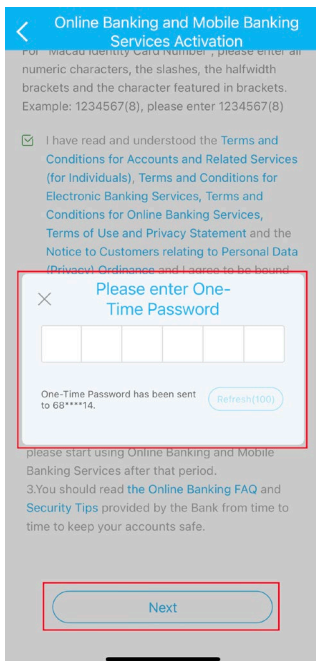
Online Banking and Mobile Banking Services Activation

For "Macau Identity Card Number", please enter all numeric characters, the slashes, the halfwidth brackets and the character featured in brackets. Example: 1234567(8), please enter 1234567(8)

I have read and understood the Terms and Conditions for Accounts and Related Services (for Individuals), Terms and Conditions for Electronic Banking Services, Terms and Conditions for Online Banking Services, Terms of Use and Privacy Statement and the Notice to Customers relating to Personal Data (Privacy) Ordinance and I agree to be bound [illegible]

Please enter One-Time Password

One-Time Password has been sent to 68****14.

Refresh(100)

please start using Online Banking and Mobile Banking Services after that period.
3.You should read the Online Banking FAQ and Security Tips provided by the Bank from time to time to keep your accounts safe.

Next